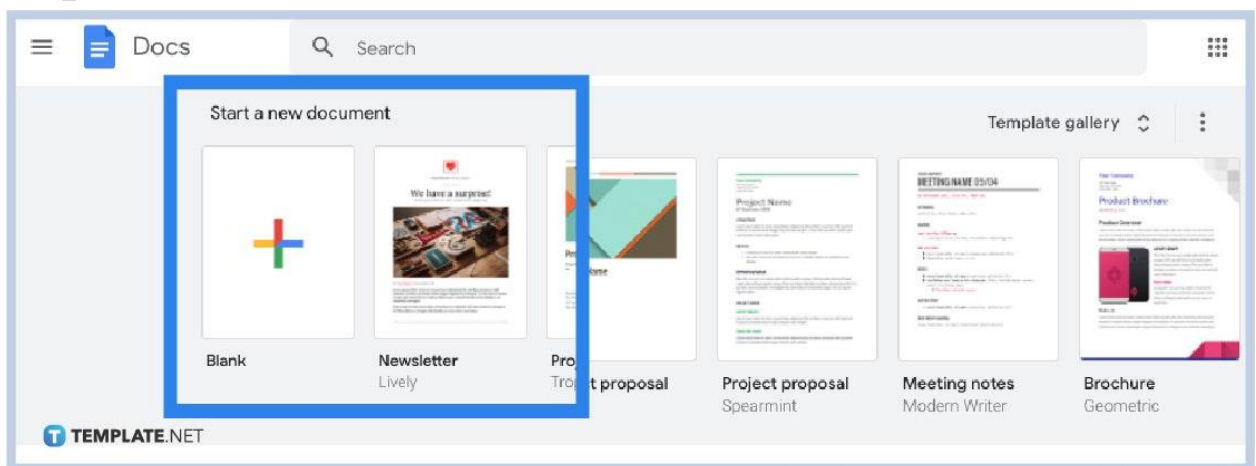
Docs

Search

Start a new document

Template gallery

We have a surprise!

Project Name

MEETING NAME 05/04

Product Brochure

Blank

Newsletter
Lively

Pro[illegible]
Tro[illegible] proposal

Project proposal
Spearmint

Meeting notes
Modern Writer

Brochure
Geometric

TEMPLATE.NET